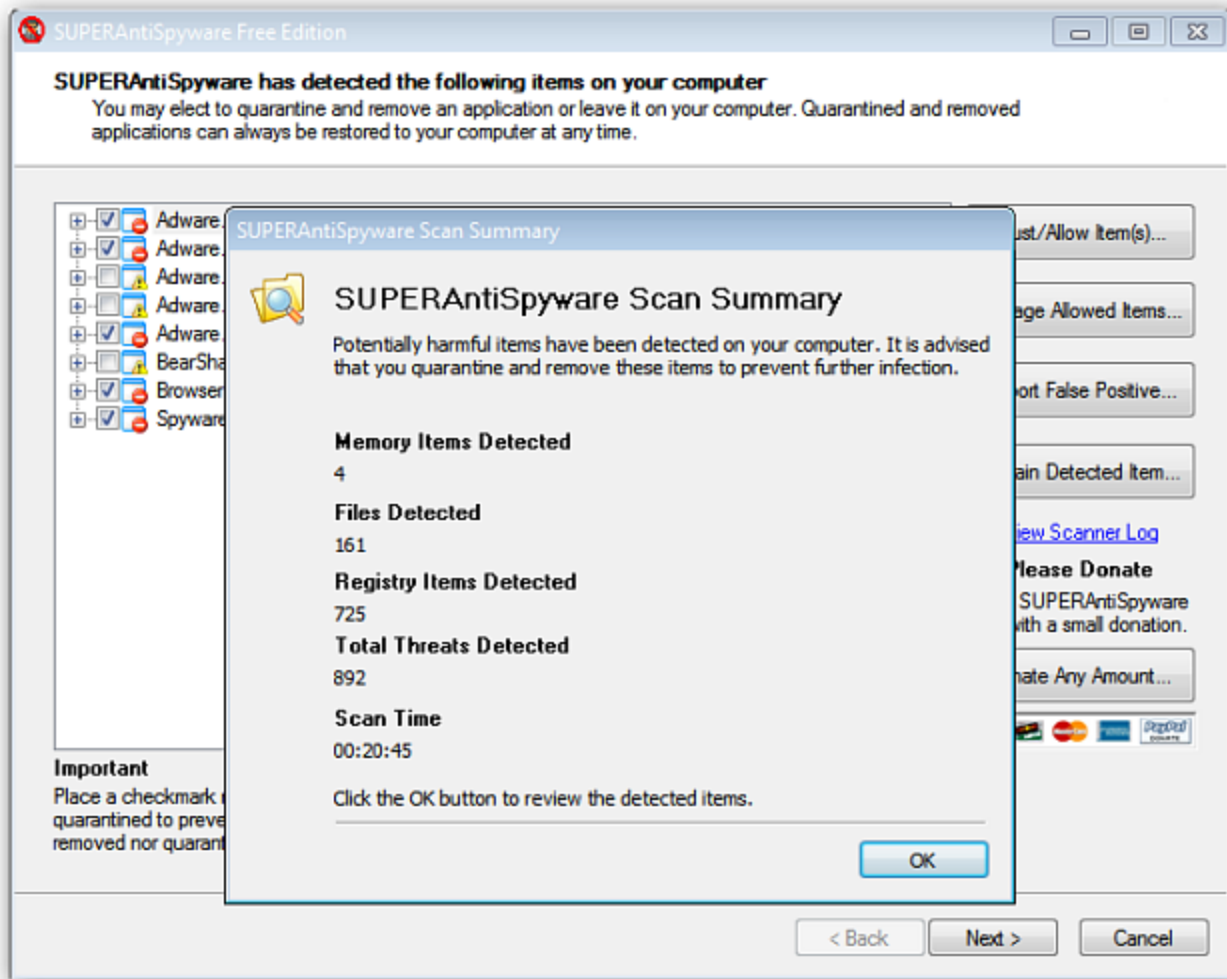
SUPERAntiSpyware Free Edition

SUPERAntiSpyware has detected the following items on your computer

You may elect to quarantine and remove an application or leave it on your computer. Quarantined and removed applications can always be restored to your computer at any time.

Adware.
Adware.
Adware.
Adware.
Adware.
BearSha
Browser
Spyware

ust/Allow Item(s)...

age Allowed Items...

ort False Positive...

ain Detected Item...

iew Scanner Log

Please Donate

SUPERAntiSpyware with a small donation.

nate Any Amount...

Important

Place a checkmark quarantined to preve removed nor quarant

SUPERAntiSpyware Scan Summary

SUPERAntiSpyware Scan Summary

Potentially harmful items have been detected on your computer. It is advised that you quarantine and remove these items to prevent further infection.

Memory Items Detected

4

Files Detected

161

Registry Items Detected

725

Total Threats Detected

892

Scan Time

00:20:45

Click the OK button to review the detected items.

OK

< Back

Next >

Cancel